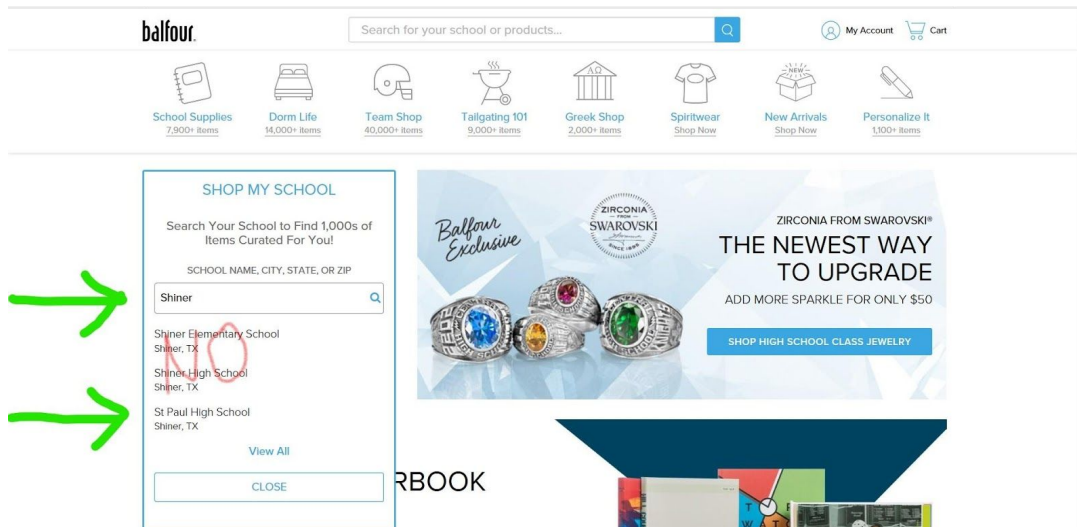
balfour.

Search for your school or products...

My Account Cart

School Supplies
7,900+ items

Dorm Life
14,000+ items

Team Shop
40,000+ items

Tailgating 101
9,000+ items

Greek Shop
2,000+ items

Spiritwear
Shop Now

New Arrivals
Shop Now

Personalize It
1,100+ items

SHOP MY SCHOOL

Search Your School to Find 1,000s of Items Curated For You!

SCHOOL NAME, CITY, STATE, OR ZIP

Shiner

Shiner Elementary School
Shiner, TX

NO

Shiner High School
Shiner, TX

St Paul High School
Shiner, TX

View All

CLOSE

RBOOK

Balfour Exclusive

ZIRCONIA FROM SWAROVSKI

ZIRCONIA FROM SWAROVSKI®

THE NEWEST WAY TO UPGRADE

ADD MORE SPARKLE FOR ONLY $50

SHOP HIGH SCHOOL CLASS JEWELRY